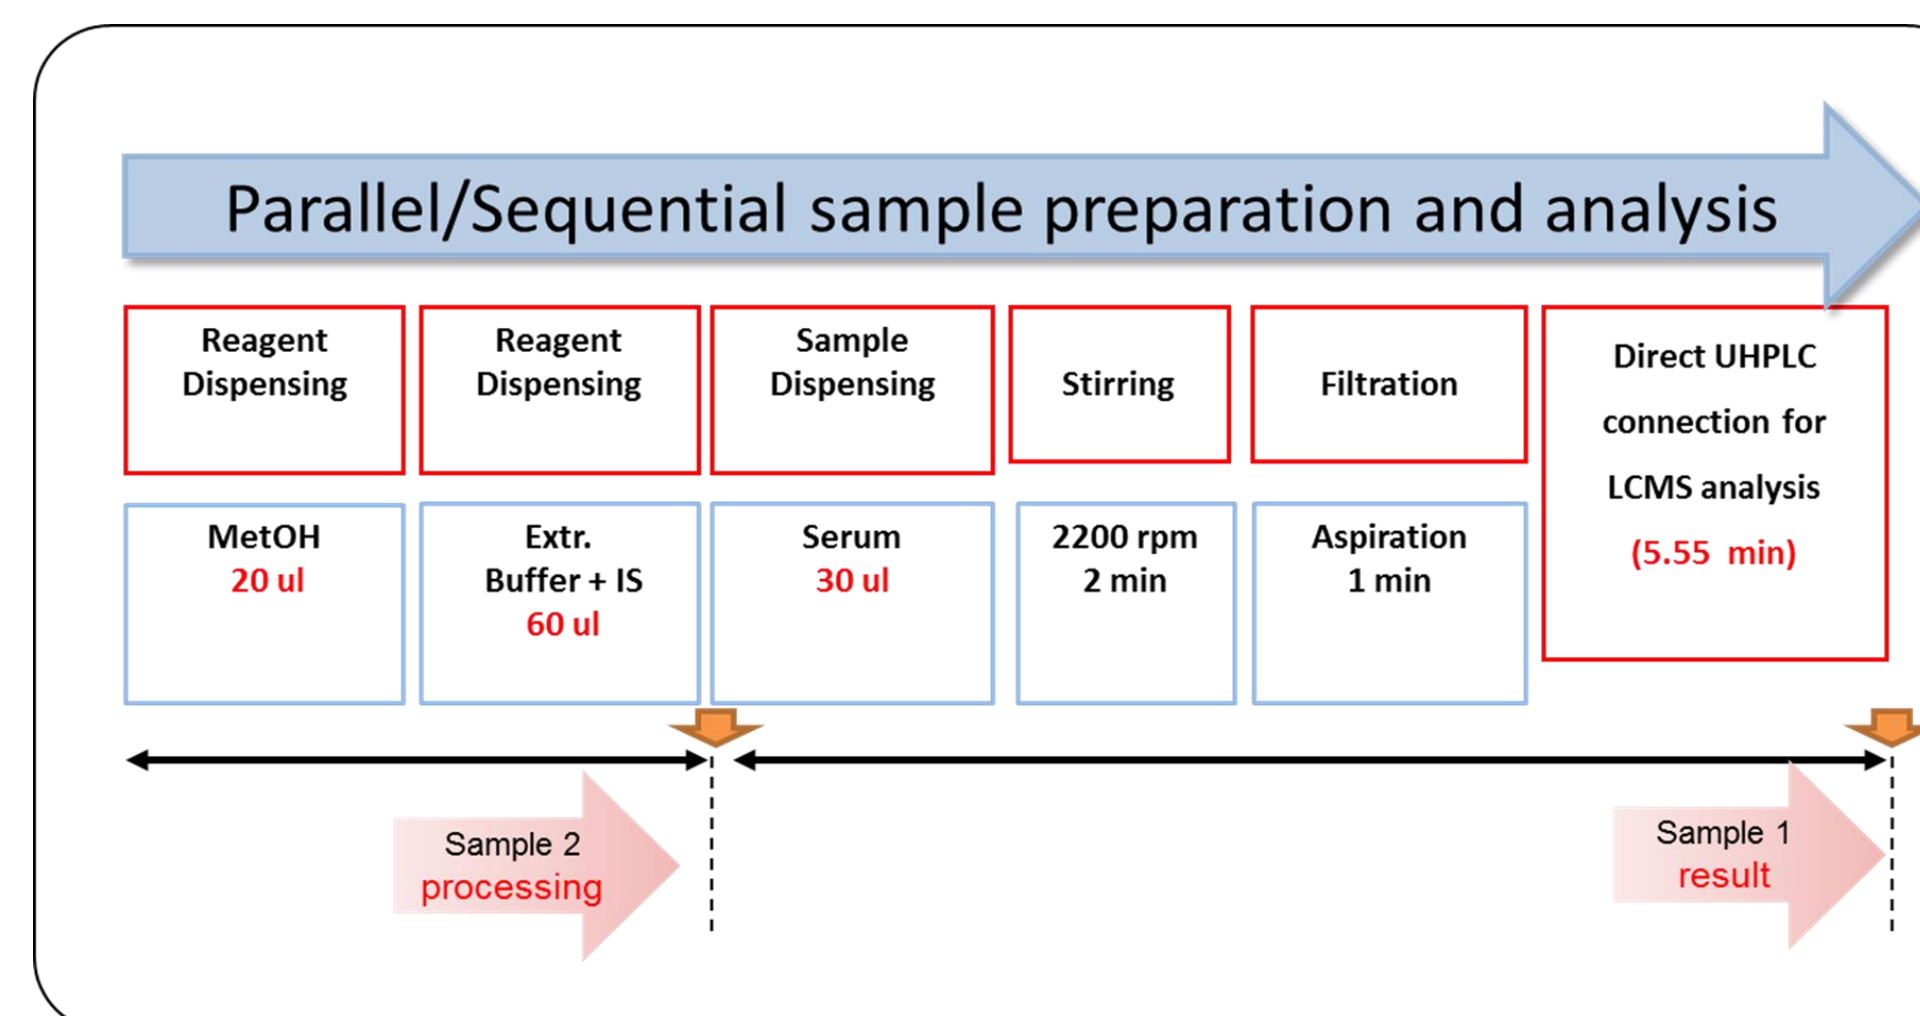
Parallel/Sequential sample preparation and analysis

Reagent Dispensing

Reagent Dispensing

Sample Dispensing

Stirring

Filtration

Direct UHPLC connection for LCMS analysis (5.55 min)

MetOH 20 ul

Extr. Buffer + IS 60 ul

Serum 30 ul

2200 rpm 2 min

Aspiration 1 min

Sample 2 processing

Sample 1 result